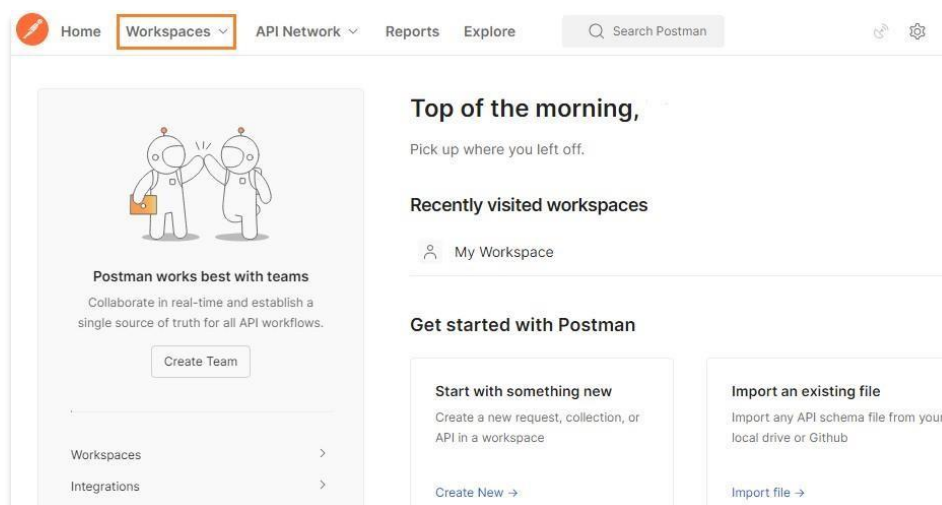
Home Workspaces ∨ API Network ∨ Reports Explore Search Postman

Postman works best with teams

Collaborate in real-time and establish a single source of truth for all API workflows.

Create Team

Workspaces >

Integrations >

Top of the morning,

Pick up where you left off.

Recently visited workspaces

My Workspace

Get started with Postman

Start with something new

Create a new request, collection, or API in a workspace

Create New →

Import an existing file

Import any API schema file from your local drive or Github

Import file →